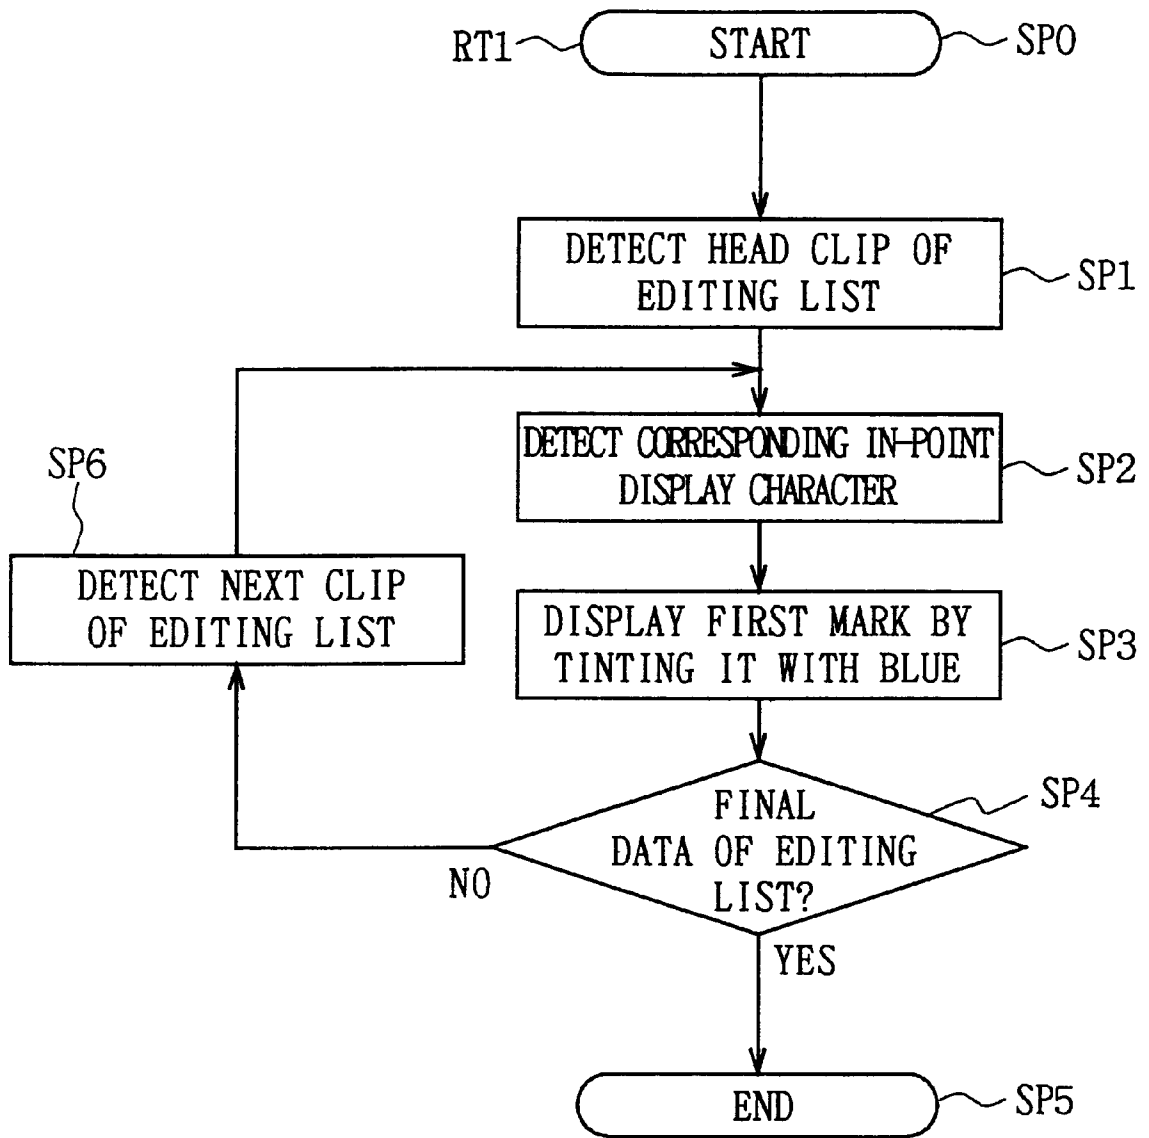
RT1
START
SP0

DETECT HEAD CLIP OF EDITING LIST
SP1

DETECT CORRESPONDING IN-POINT DISPLAY CHARACTER
SP2

SP6
DETECT NEXT CLIP OF EDITING LIST

DISPLAY FIRST MARK BY TINTING IT WITH BLUE
SP3

FINAL DATA OF EDITING LIST?
SP4
NO
YES

END
SP5